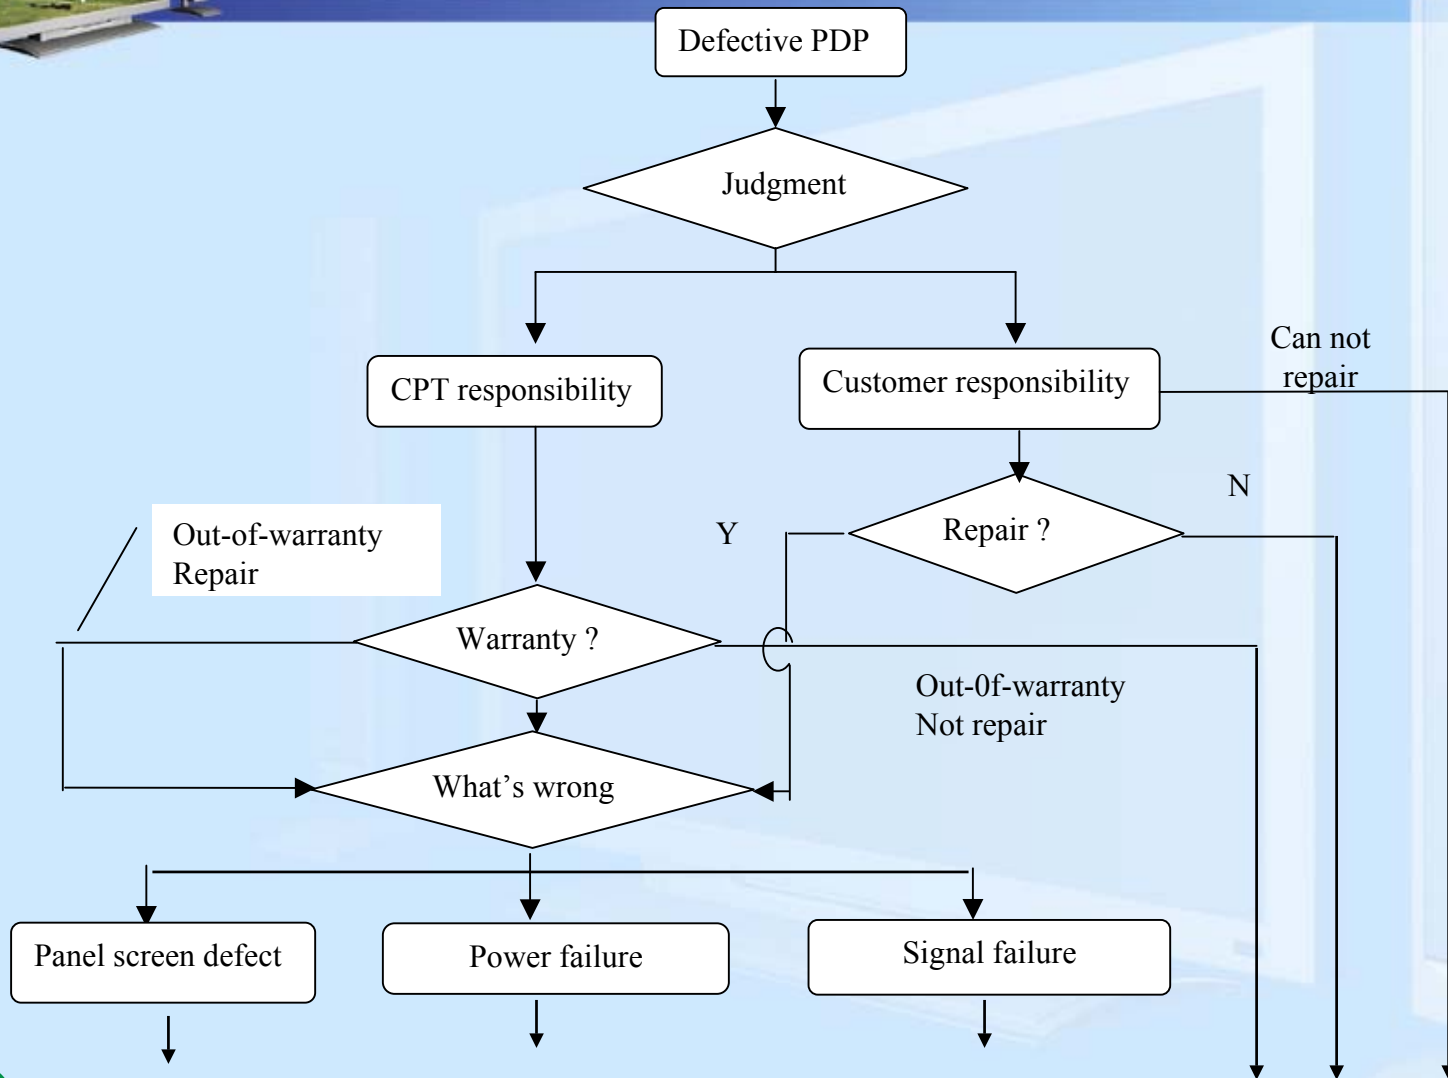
Defective PDP

Judgment

CPT responsibility

Customer responsibility

Can not repair

N

Out-of-warranty Repair

Y

Repair ?

Warranty ?

Out-0f-warranty Not repair

What’s wrong

Panel screen defect

Power failure

Signal failure